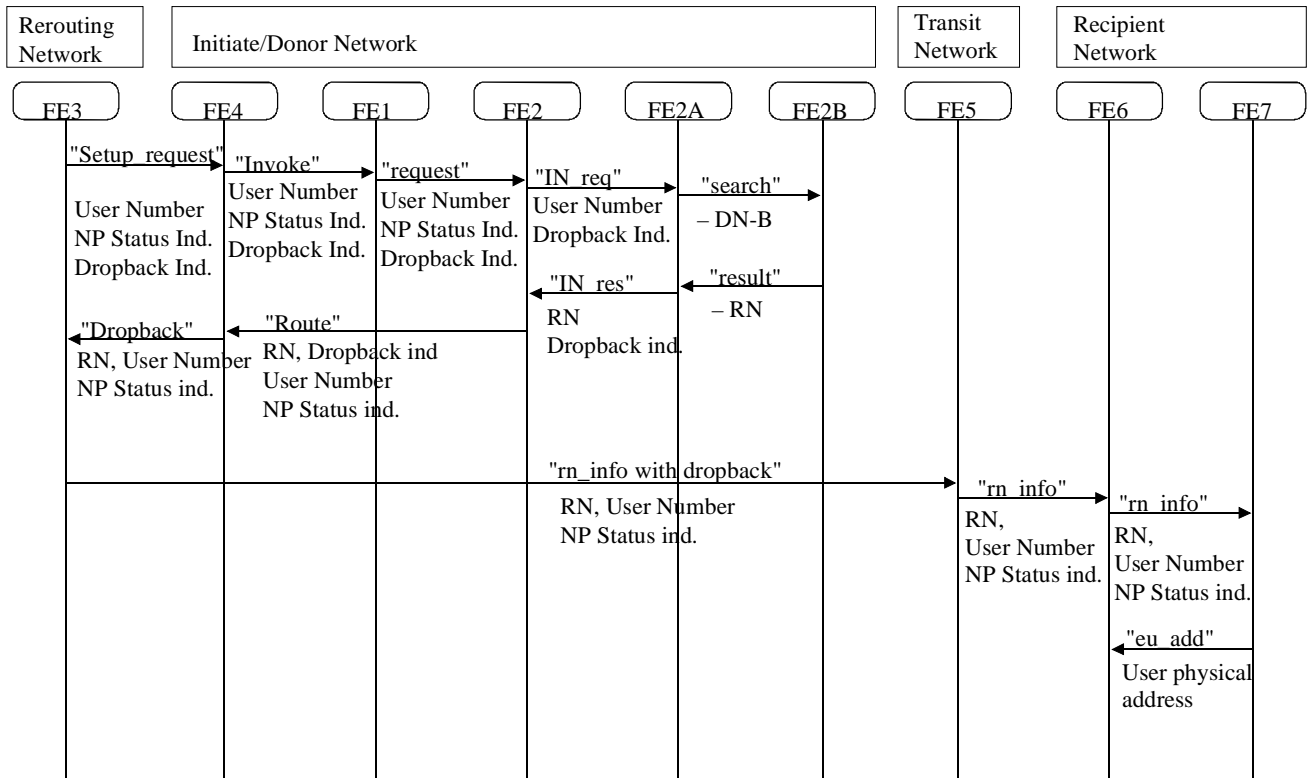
Rerouting Network

Initiate/Donor Network

Transit Network

Recipient Network

FE3

FE4

FE1

FE2

FE2A

FE2B

FE5

FE6

FE7

"Setup_request"

User Number
NP Status Ind.
Dropback Ind.

"Invoke"

User Number
NP Status Ind.
Dropback Ind.

"request"

User Number
NP Status Ind.
Dropback Ind.

"IN_req"

User Number
Dropback Ind.

"search"

– DN-B

"result"

– RN

"IN_res"

RN
Dropback ind.

"Route"

RN, Dropback ind
User Number
NP Status ind.

"Dropback"

RN, User Number
NP Status ind.

"rn_info with dropback"

RN, User Number
NP Status ind.

"rn_info"

RN,
User Number
NP Status ind.

"rn_info"

RN,
User Number
NP Status ind.

"eu_add"

User physical address